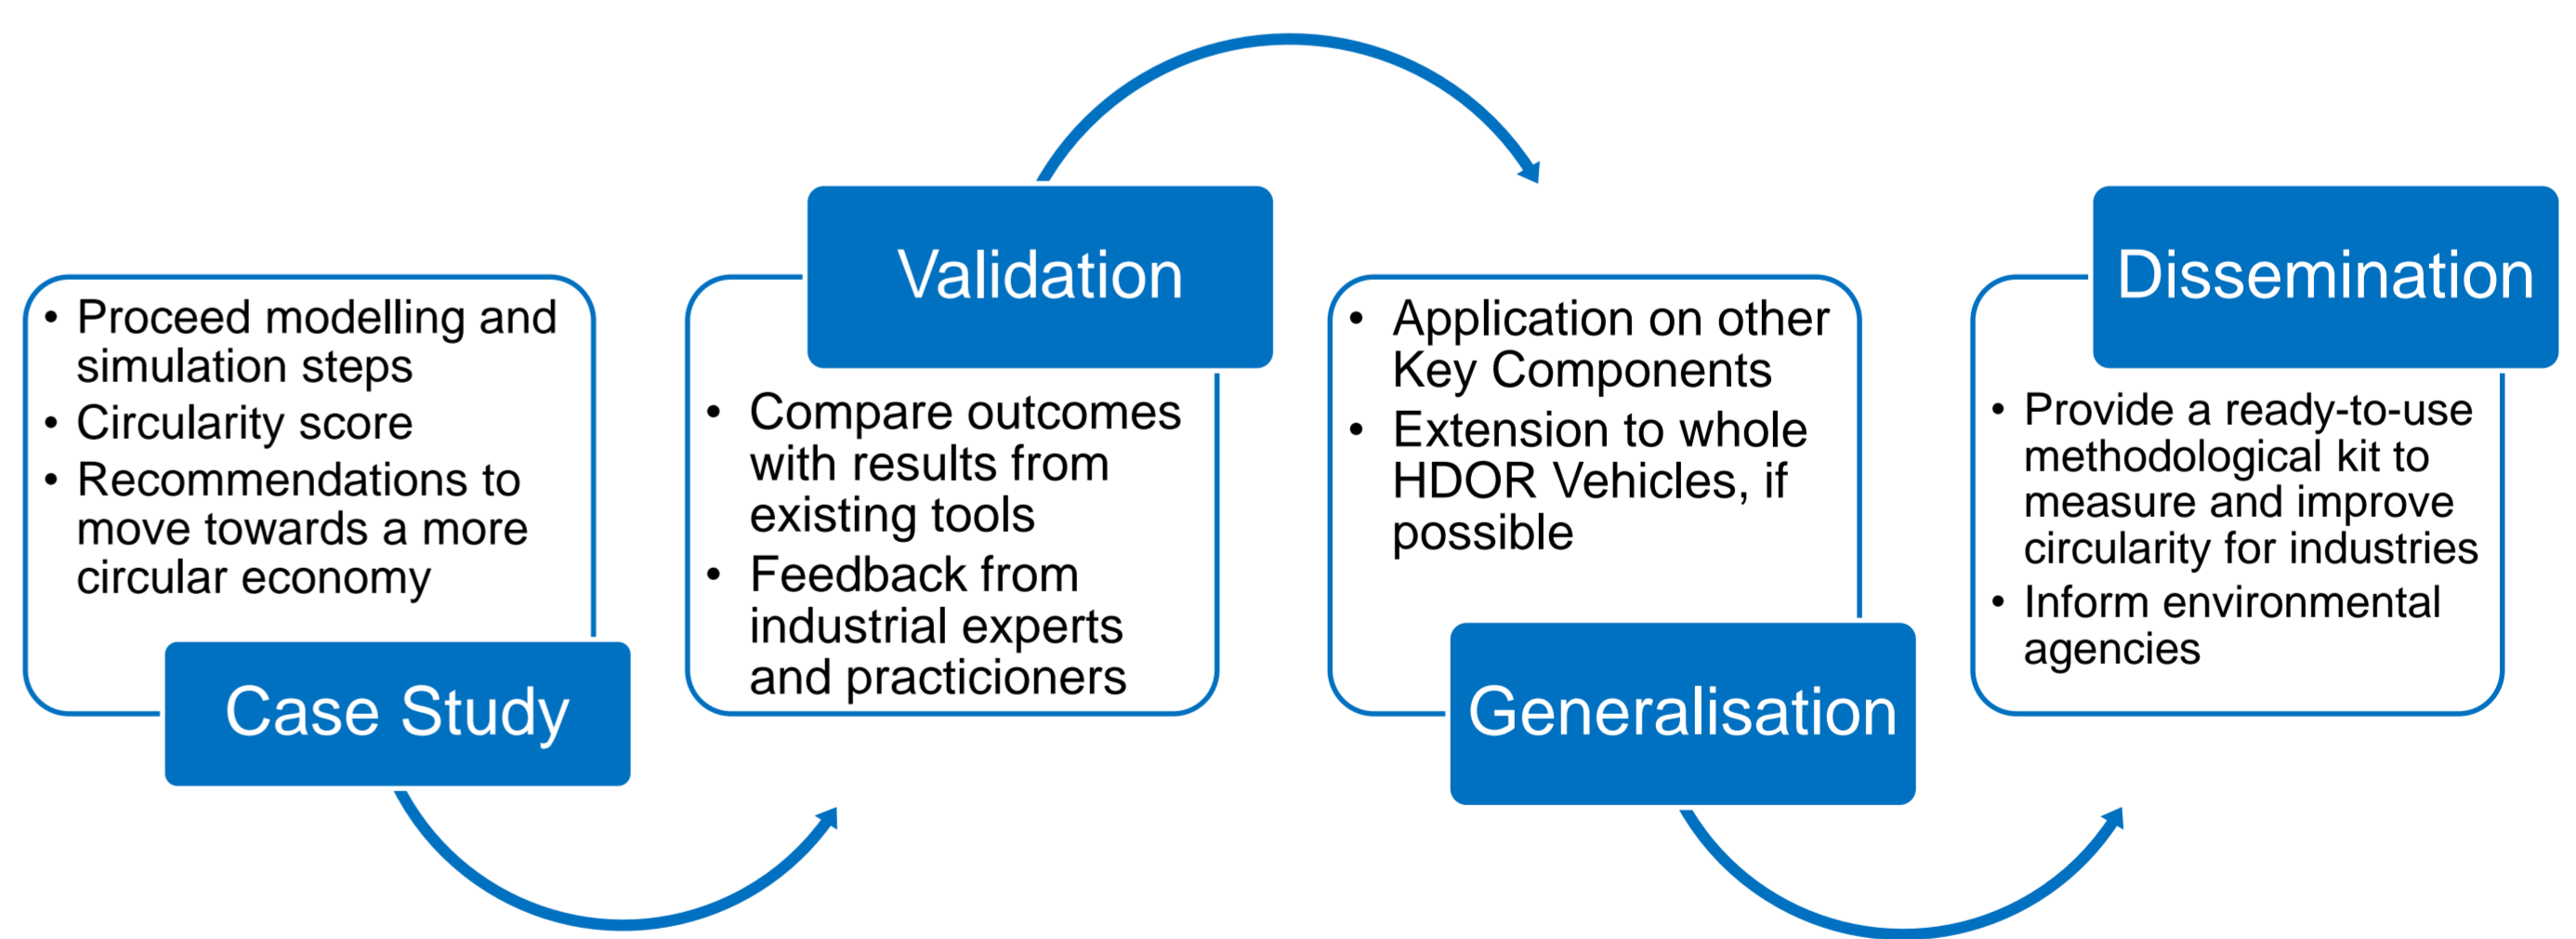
Case Study

- Proceed modelling and simulation steps
- Circularity score
- Recommendations to move towards a more circular economy

Validation

- Compare outcomes with results from existing tools
- Feedback from industrial experts and practicioners

Generalisation

- Application on other Key Components
- Extension to whole HDOR Vehicles, if possible

Dissemination

- Provide a ready-to-use methodological kit to measure and improve circularity for industries
- Inform environmental agencies